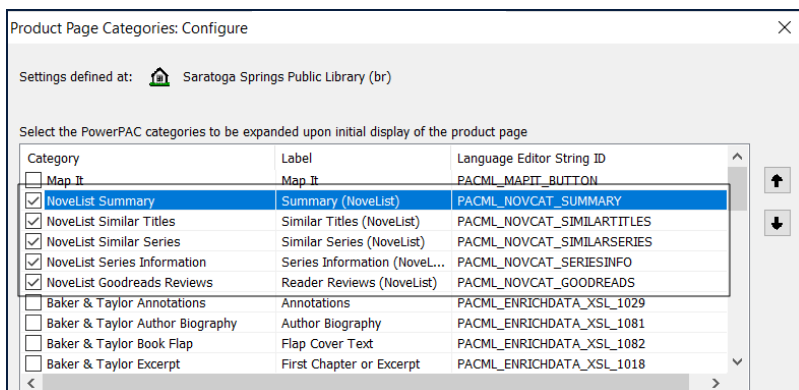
Product Page Categories: Configure

Settings defined at: Saratoga Springs Public Library (br)

Select the PowerPAC categories to be expanded upon initial display of the product page

| Category | Label | Language Editor String ID |
|---|---|---|
| Map It | Map It | PACML_MAPIT_BUTTON |
| NoveList Summary | Summary (NoveList) | PACML_NOVCAT_SUMMARY |
| NoveList Similar Titles | Similar Titles (NoveList) | PACML_NOVCAT_SIMILARTITLES |
| NoveList Similar Series | Similar Series (NoveList) | PACML_NOVCAT_SIMILARSERIES |
| NoveList Series Information | Series Information (NoveL... | PACML_NOVCAT_SERIESINFO |
| NoveList Goodreads Reviews | Reader Reviews (NoveList) | PACML_NOVCAT_GOODREADS |
| Baker & Taylor Annotations | Annotations | PACML_ENRICHDATA_XSL_1029 |
| Baker & Taylor Author Biography | Author Biography | PACML_ENRICHDATA_XSL_1081 |
| Baker & Taylor Book Flap | Flap Cover Text | PACML_ENRICHDATA_XSL_1082 |
| Baker & Taylor Excerpt | First Chapter or Excerpt | PACML_ENRICHDATA_XSL_1018 |